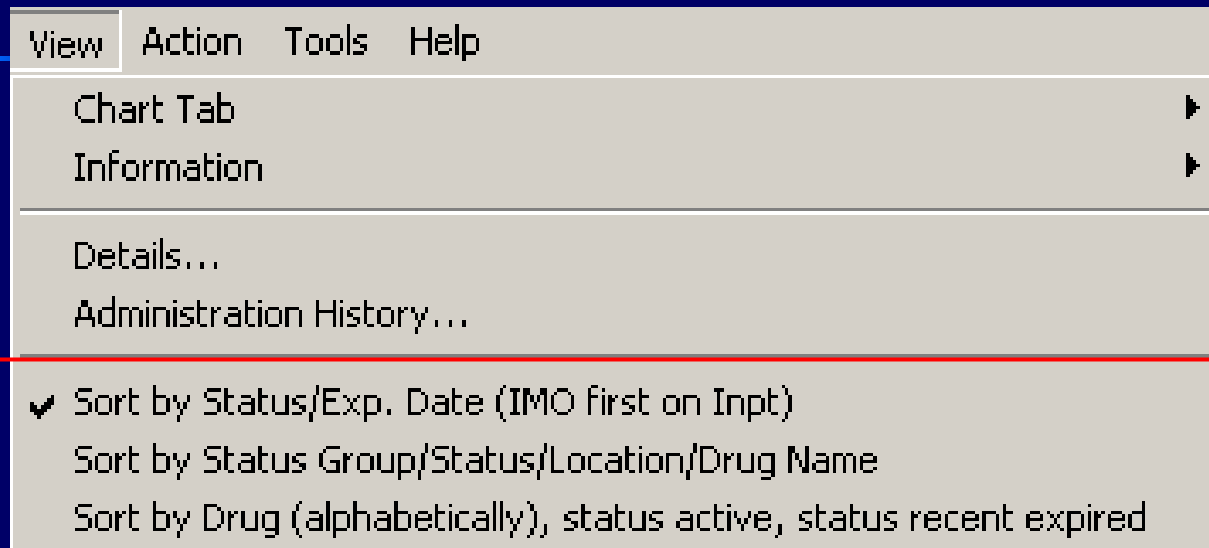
View Action Tools Help

Chart Tab
Information

Details...
Administration History...

✔ Sort by Status/Exp. Date (IMO first on Inpt)
Sort by Status Group/Status/Location/Drug Name
Sort by Drug (alphabetically), status active, status recent expired